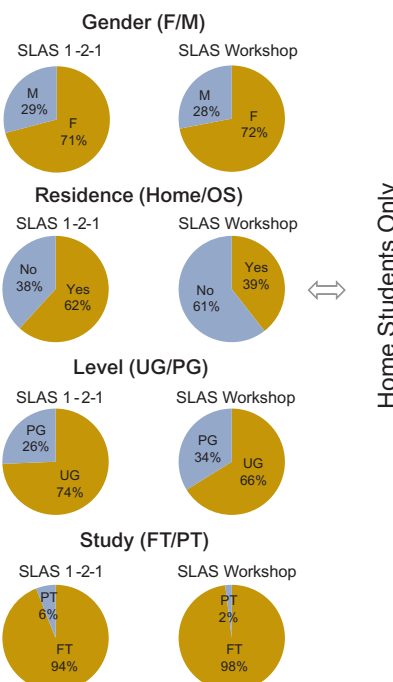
Gender (F/M)

SLAS 1-2-1

M
29%

F
71%

SLAS Workshop

M
28%

F
72%

Residence (Home/OS)

SLAS 1-2-1

No
38%

Yes
62%

SLAS Workshop

No
61%

Yes
39%

Level (UG/PG)

SLAS 1-2-1

PG
26%

UG
74%

SLAS Workshop

PG
34%

UG
66%

Study (FT/PT)

SLAS 1-2-1

PT
6%

FT
94%

SLAS Workshop

PT
2%

FT
98%

Home Students Only